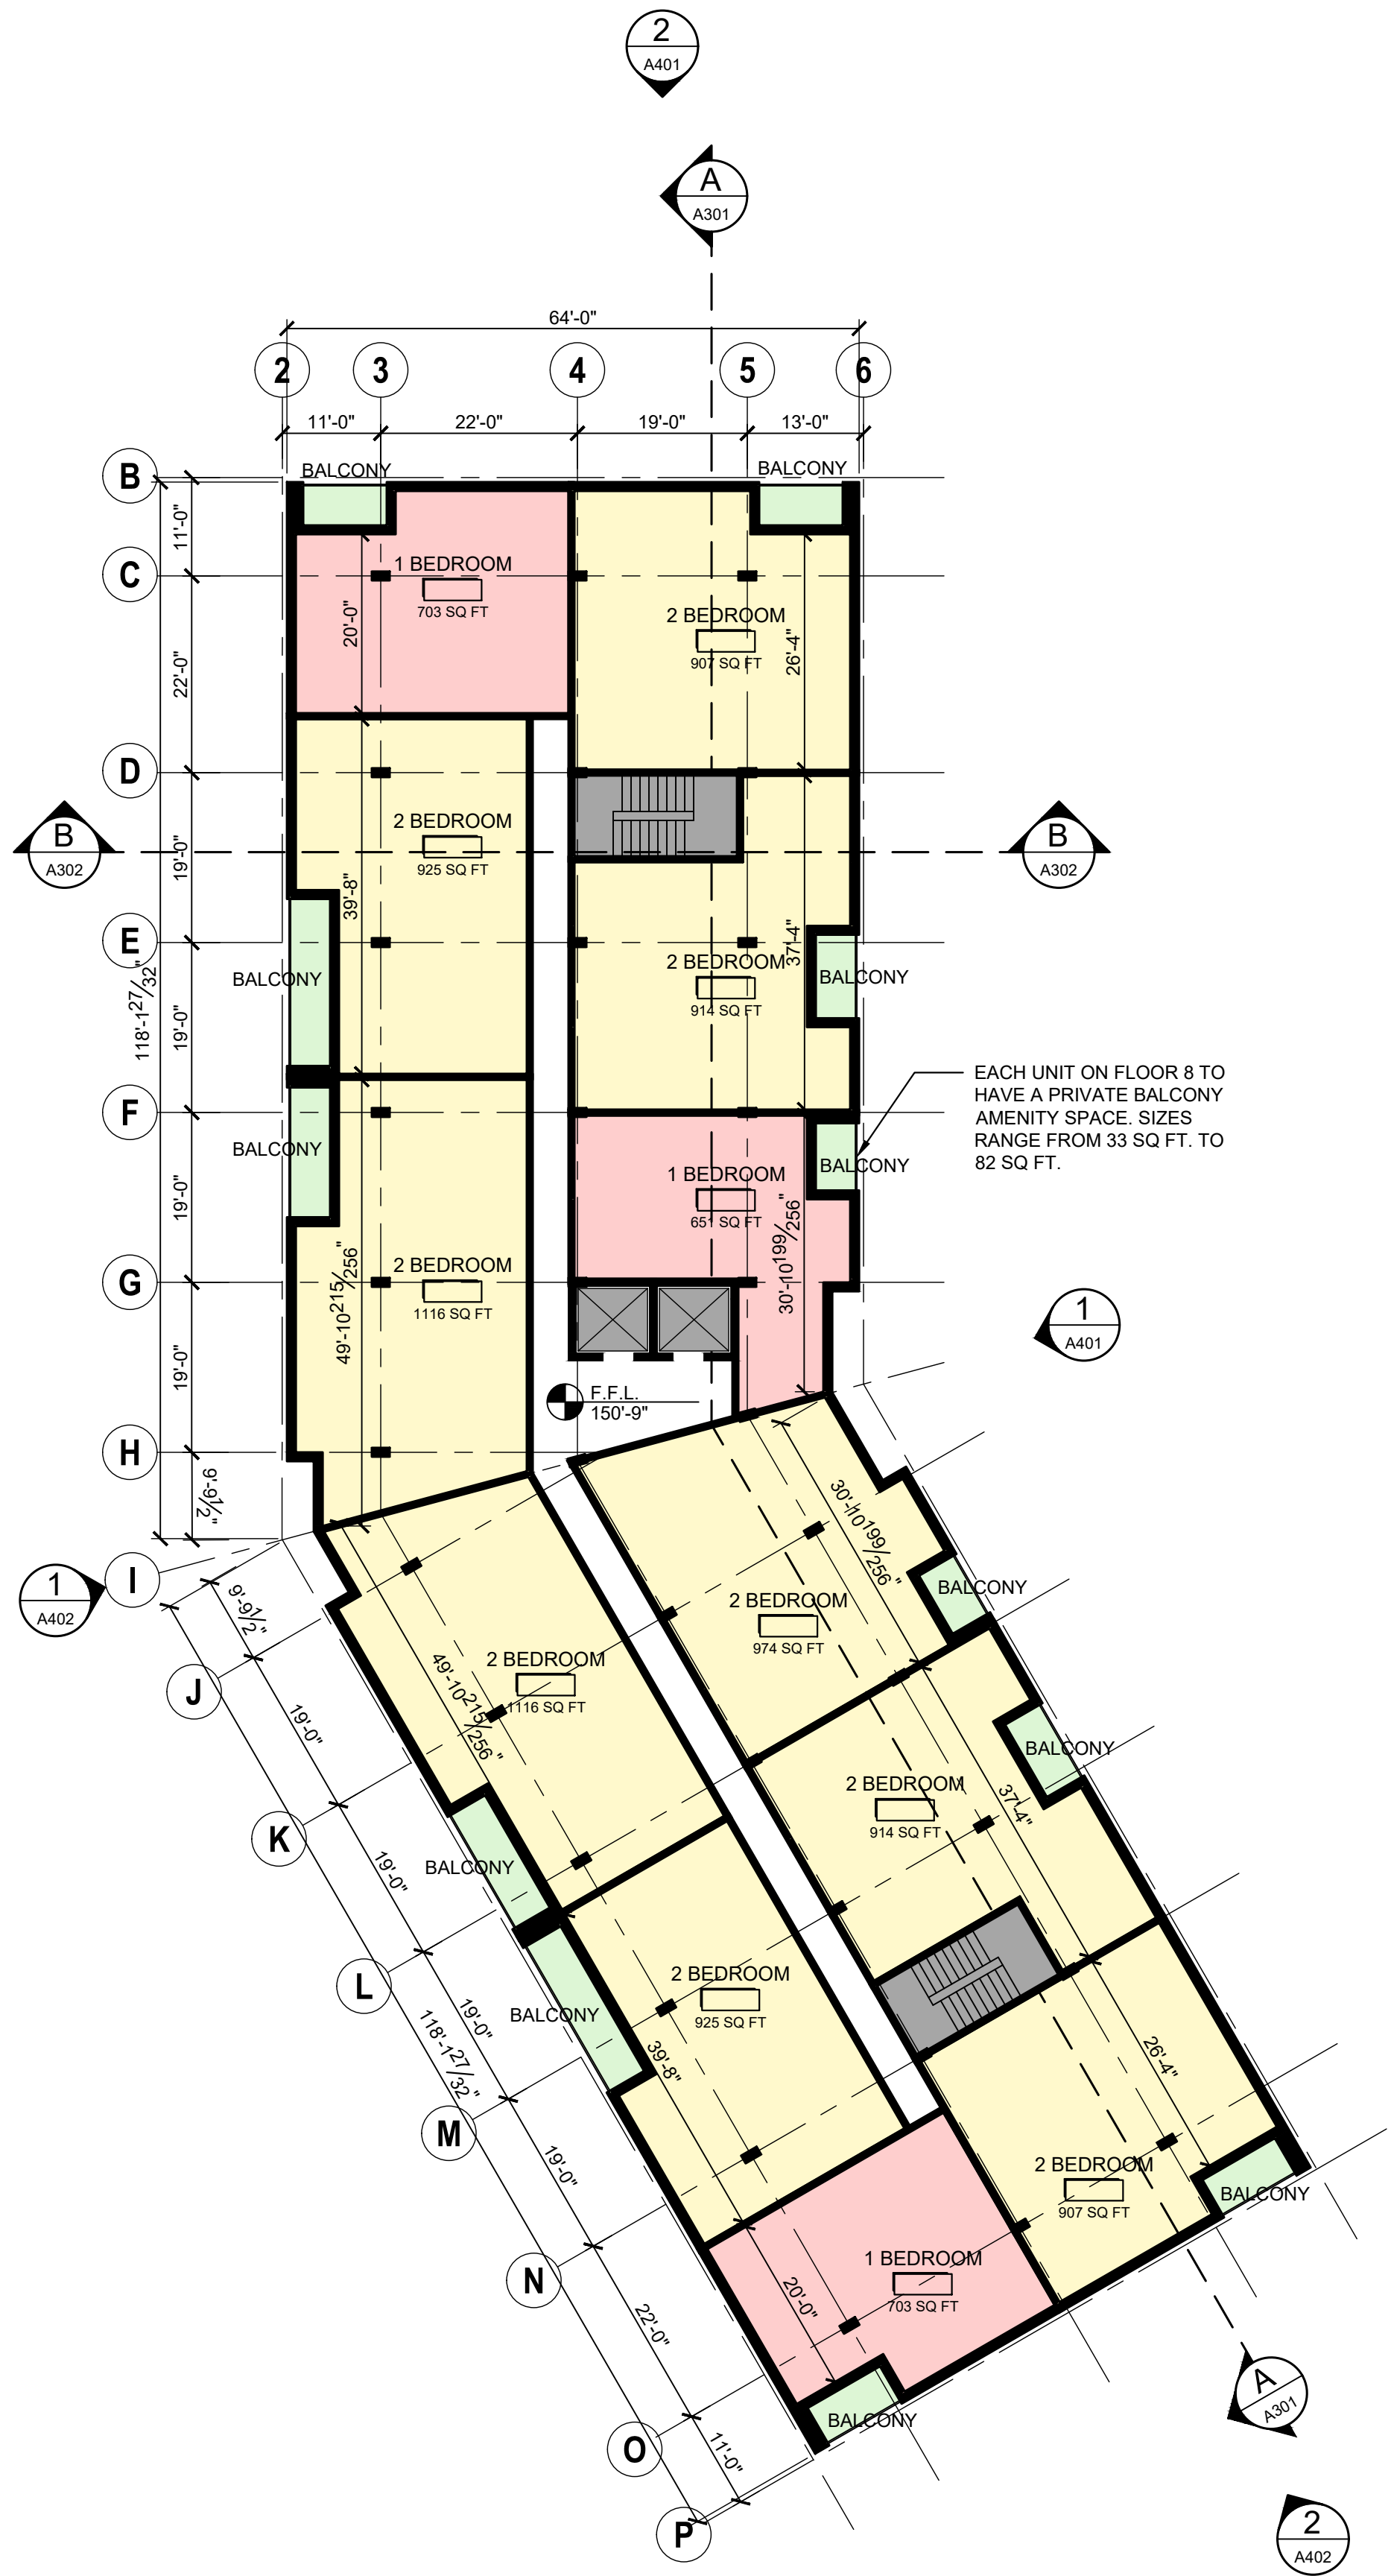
2
A401

A
A301

64'-0"

2 3 4 5 6

11'-0" 22'-0" 19'-0" 13'-0"

B
C
D
E
F
G
H

11'-0"
22'-0"
19'-0"
19'-0"
19'-0"
19'-0"
9'-9$\frac{1}{2}$"
118'-1$\frac{27}{32}$"

BALCONY
BALCONY

1 BEDROOM
703 SQ FT
20'-0"

2 BEDROOM
907 SQ FT
26'-4"

B
A302

B
A302

2 BEDROOM
925 SQ FT
39'-8"

BALCONY

2 BEDROOM
914 SQ FT
37'-4"

BALCONY

BALCONY

EACH UNIT ON FLOOR 8 TO HAVE A PRIVATE BALCONY AMENITY SPACE. SIZES RANGE FROM 33 SQ FT. TO 82 SQ FT.

1 BEDROOM
651 SQ FT
30'-10$\frac{199}{256}$"

BALCONY

2 BEDROOM
1116 SQ FT
49'-10$\frac{215}{256}$"

1
A401

F.F.L.
150'-9"

1
A402

I
J
K
L
M
N
O
P

9'-9$\frac{1}{2}$"
19'-0"
19'-0"
19'-0"
19'-0"
22'-0"
11'-0"
118'-1$\frac{27}{32}$"

30'-10$\frac{199}{256}$"
BALCONY
2 BEDROOM
974 SQ FT

2 BEDROOM
1116 SQ FT
49'-10$\frac{215}{256}$"

BALCONY
2 BEDROOM
914 SQ FT
37'-4"

BALCONY

BALCONY
2 BEDROOM
925 SQ FT
39'-8"

26'-4"
2 BEDROOM
907 SQ FT
BALCONY

1 BEDROOM
703 SQ FT
20'-0"

BALCONY

A
A301

2
A402